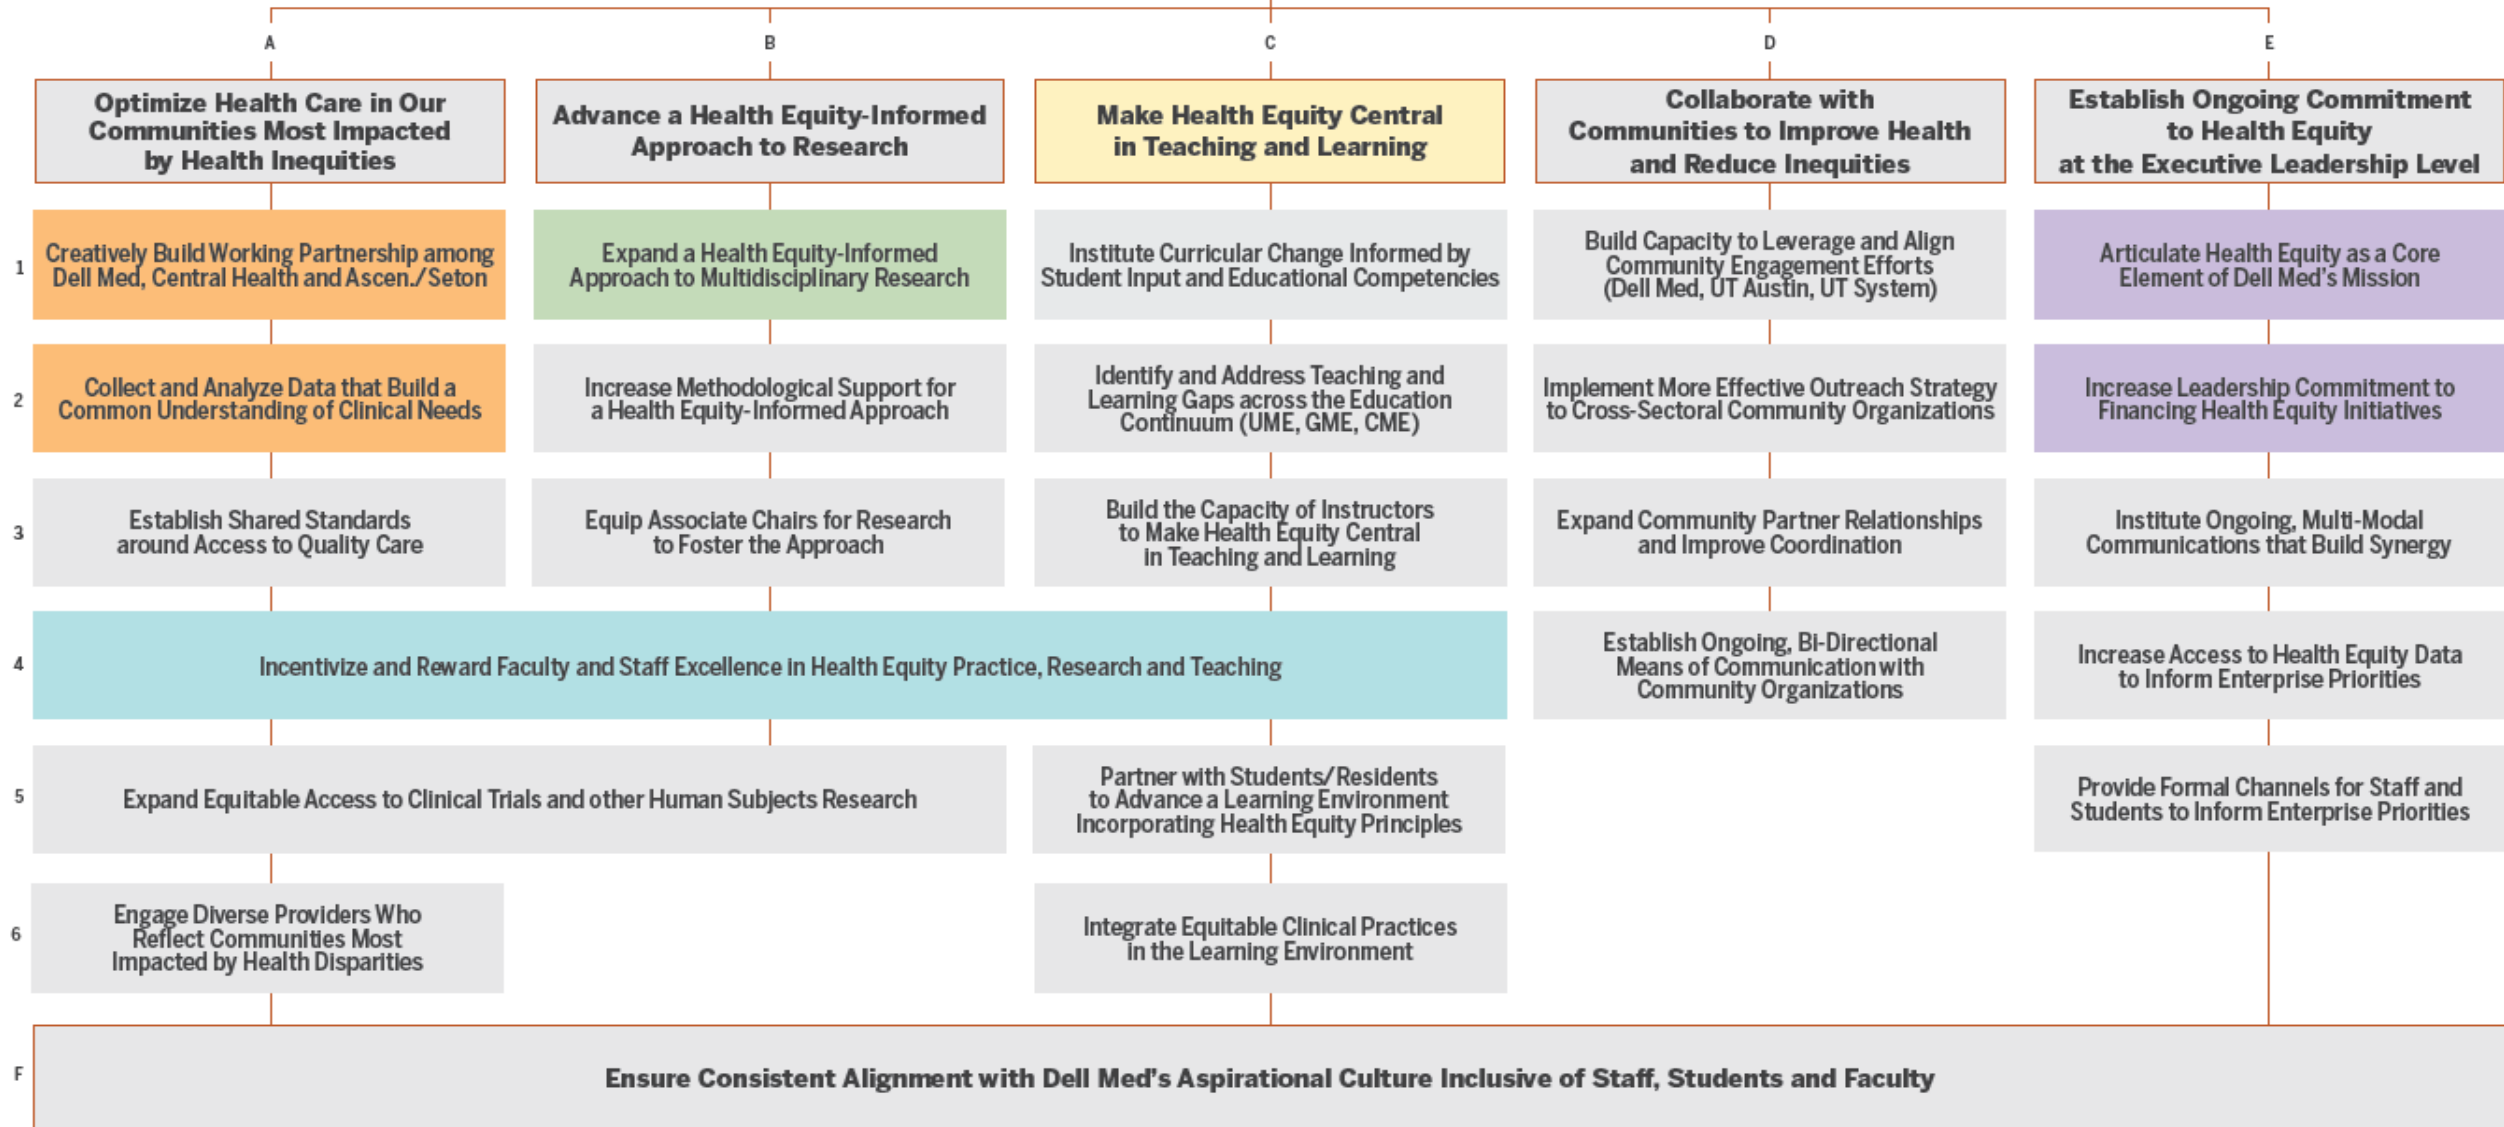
A

Optimize Health Care in Our Communities Most Impacted by Health Inequities

1 Creatively Build Working Partnership among Dell Med, Central Health and Ascen./Seton

2 Collect and Analyze Data that Build a Common Understanding of Clinical Needs

3 Establish Shared Standards around Access to Quality Care

B

Advance a Health Equity-Informed Approach to Research

Expand a Health Equity-Informed Approach to Multidisciplinary Research

Increase Methodological Support for a Health Equity-Informed Approach

Equip Associate Chairs for Research to Foster the Approach

C

Make Health Equity Central in Teaching and Learning

Institute Curricular Change Informed by Student Input and Educational Competencies

Identify and Address Teaching and Learning Gaps across the Education Continuum (UME, GME, CME)

Build the Capacity of Instructors to Make Health Equity Central in Teaching and Learning

D

Collaborate with Communities to Improve Health and Reduce Inequities

Build Capacity to Leverage and Align Community Engagement Efforts (Dell Med, UT Austin, UT System)

Implement More Effective Outreach Strategy to Cross-Sectoral Community Organizations

Expand Community Partner Relationships and Improve Coordination

E

Establish Ongoing Commitment to Health Equity at the Executive Leadership Level

Articulate Health Equity as a Core Element of Dell Med's Mission

Increase Leadership Commitment to Financing Health Equity Initiatives

Institute Ongoing, Multi-Modal Communications that Build Synergy

4 Incentivize and Reward Faculty and Staff Excellence in Health Equity Practice, Research and Teaching

Establish Ongoing, Bi-Directional Means of Communication with Community Organizations

Increase Access to Health Equity Data to Inform Enterprise Priorities

5 Expand Equitable Access to Clinical Trials and other Human Subjects Research

Partner with Students/Residents to Advance a Learning Environment Incorporating Health Equity Principles

Provide Formal Channels for Staff and Students to Inform Enterprise Priorities

6 Engage Diverse Providers Who Reflect Communities Most Impacted by Health Disparities

Integrate Equitable Clinical Practices in the Learning Environment

F Ensure Consistent Alignment with Dell Med's Aspirational Culture Inclusive of Staff, Students and Faculty